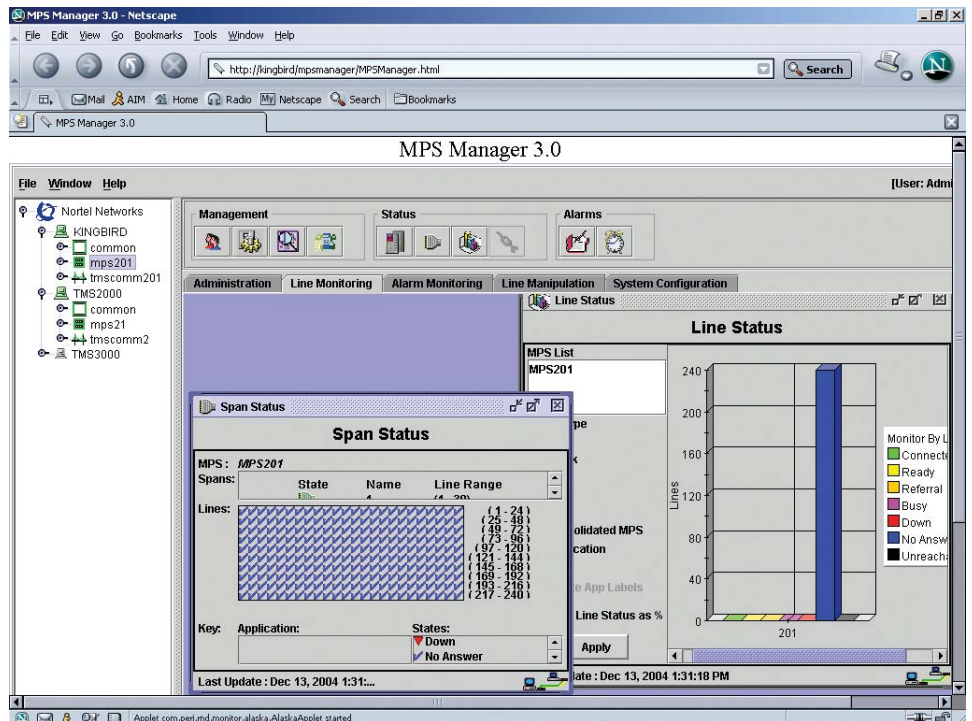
MPS Manager 3.0 - Netscape

File Edit View Go Bookmarks Tools Window Help

http://kingbird/mpsmanager/MPSManager.html

Search

Mail AIM Home Radio My Netscape Search Bookmarks

MPS Manager 3.0

MPS Manager 3.0

File Window Help

[User: Admi

Nortel Networks
KINGBIRD
common
mps201
tmscomm201
TMS2000
common
mps21
tmscomm2
TMS3000

Management

Status

Alarms

Administration | Line Monitoring | Alarm Monitoring | Line Manipulation | System Configuration

Line Status

Line Status

MPS List
MPS201

pe

k

olidated MPS
cation

e App Labels

Line Status as %

Apply

late : Dec 13, 2004 1:31:18 PM

240
200
160
120
80
40
0

Lines

201

Monitor By L
Connecte
Ready
Referral
Busy
Down
No Answ
Unreach

Span Status

Span Status

MPS : MPS201

Spans: | State | Name | Line Range
1 | (1 - 30)

Lines:
( 1 - 24 )
( 25 - 48 )
( 49 - 72 )
( 73 - 96 )
( 97 - 120 )
( 121 - 144 )
( 145 - 168 )
( 169 - 192 )
( 193 - 216 )
( 217 - 240 )

Key: Application:

States:
Down
No Answer

Last Update : Dec 13, 2004 1:31:...

Applet com.peri.md.monitor.alaska.AlaskaApplet started